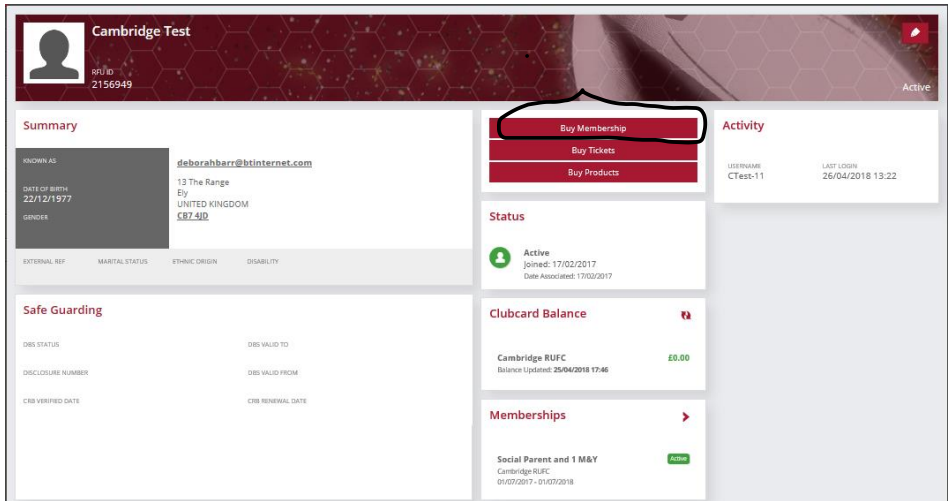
Cambridge Test
RFU ID
2156949

Active

Summary

KNOWN AS

DATE OF BIRTH
22/12/1977

GENDER

deborahbarr@btinternet.com
13 The Range
Ely
UNITED KINGDOM
CB7 4JD

EXTERNAL REF
MARITAL STATUS
ETHNIC ORIGIN
DISABILITY

Safe Guarding

DBS STATUS
DBS VALID TO
DISCLOSURE NUMBER
DBS VALID FROM
CRB VERIFIED DATE
CRB RENEWAL DATE

Buy Membership
Buy Tickets
Buy Products

Status

Active
Joined: 17/02/2017
Date Associated: 17/02/2017

Clubcard Balance

Cambridge RUFC
£0.00
Balance Updated: 25/04/2018 17:46

Memberships

Social Parent and 1 M&Y
Active
Cambridge RUFC
01/07/2017 - 01/07/2018

Activity

USERNAME
CTest-11
LAST LOGIN
26/04/2018 13:22